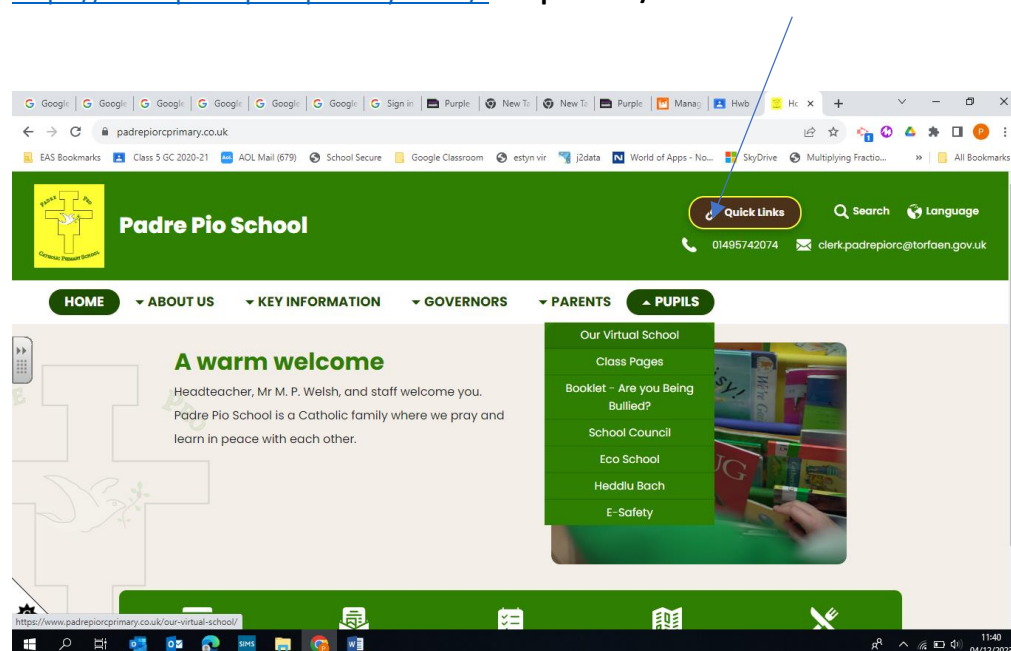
Google | Google | Google | Google | Google | Google | Sign in | Purple | New Ta | New Ta | Purple | Manag | Hwb | Ho ×

padrepiorcprimary.co.uk

EAS Bookmarks | Class 5 GC 2020-21 | AOL Mail (679) | School Secure | Google Classroom | estyn vir | j2data | World of Apps - No... | SkyDrive | Multiplying Fractio... | » | All Bookmarks

Padre Pio School

Quick Links

Search

Language

01495742074

clerk.padrepiorc@torfaen.gov.uk

HOME

ABOUT US

KEY INFORMATION

GOVERNORS

PARENTS

PUPILS

Our Virtual School

Class Pages

Booklet - Are you Being Bullied?

School Council

Eco School

Heddlu Bach

E-Safety

A warm welcome

Headteacher, Mr M. P. Welsh, and staff welcome you. Padre Pio School is a Catholic family where we pray and learn in peace with each other.

https://www.padrepiorcprimary.co.uk/our-virtual-school/

11:40
04/12/2023